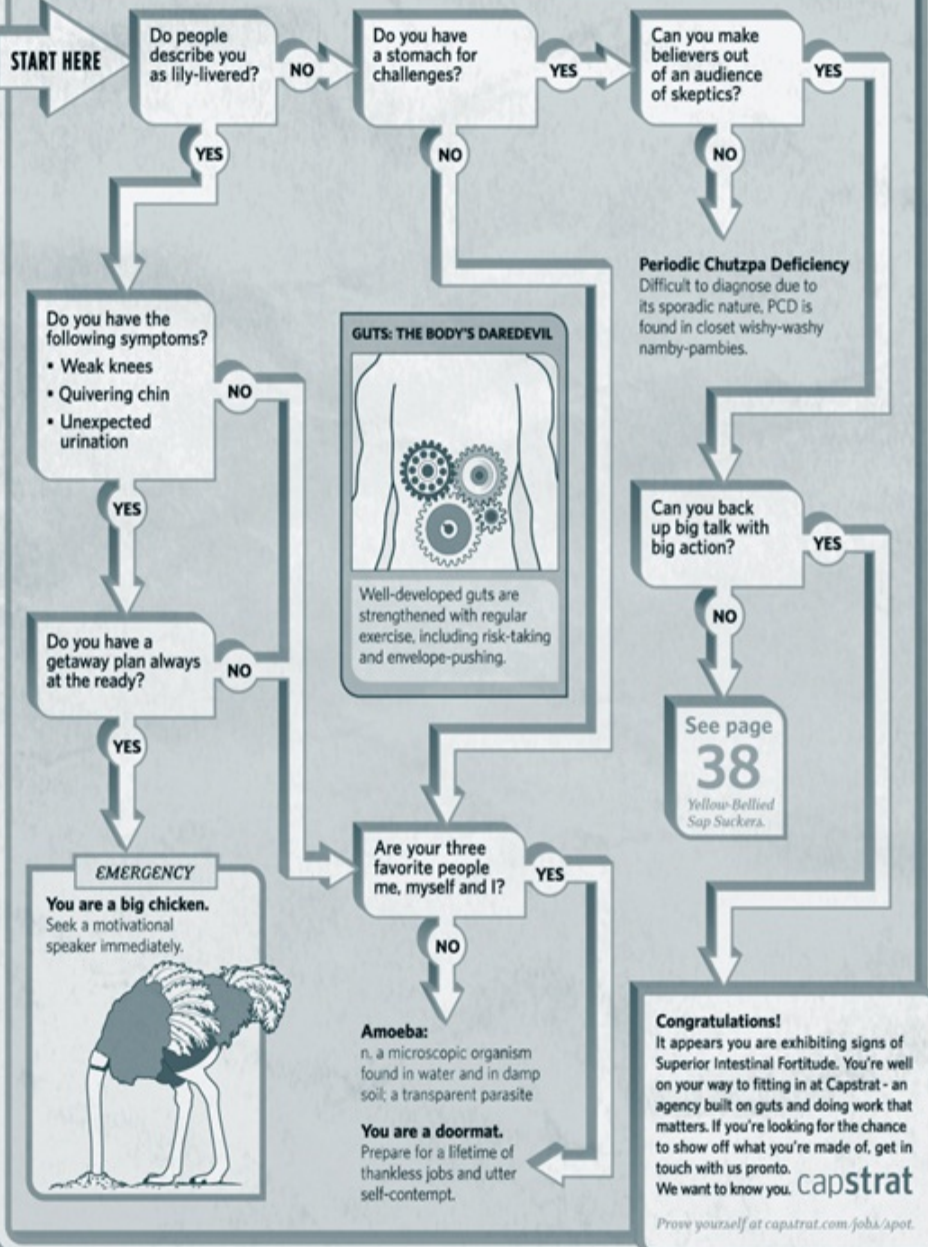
START HERE

Do people describe you as lily-livered?

NO

Do you have a stomach for challenges?

YES

Can you make believers out of an audience of skeptics?

YES

YES

NO

NO

Periodic Chutzpa Deficiency
Difficult to diagnose due to its sporadic nature, PCD is found in closet wishy-washy namby-pambies.

Do you have the following symptoms?
• Weak knees
• Quivering chin
• Unexpected urination

NO

GUTS: THE BODY'S DAREDEVIL

Well-developed guts are strengthened with regular exercise, including risk-taking and envelope-pushing.

YES

Can you back up big talk with big action?

YES

NO

Do you have a getaway plan always at the ready?

NO

YES

See page 38
Yellow-Bellied Sap Suckers.

EMERGENCY
You are a big chicken.
Seek a motivational speaker immediately.

Are your three favorite people me, myself and I?

YES

NO

Amoeba:
n. a microscopic organism found in water and in damp soil; a transparent parasite

You are a doormat.
Prepare for a lifetime of thankless jobs and utter self-contempt.

Congratulations!
It appears you are exhibiting signs of Superior Intestinal Fortitude. You're well on your way to fitting in at Capstrat - an agency built on guts and doing work that matters. If you're looking for the chance to show off what you're made of, get in touch with us pronto.
We want to know you. capstrat

Prove yourself at capstrat.com/jobs/spot.